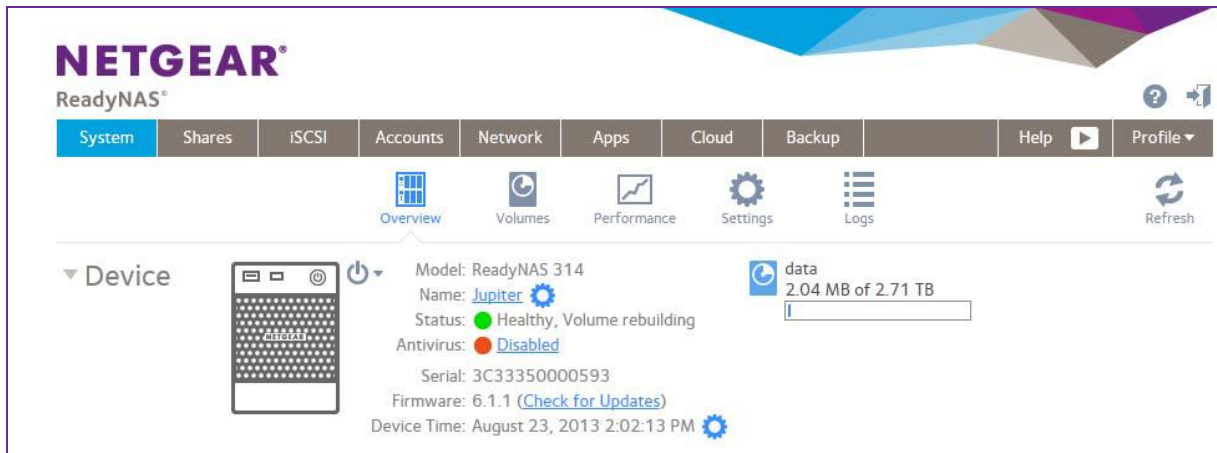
NETGEAR®
ReadyNAS®

System | Shares | iSCSI | Accounts | Network | Apps | Cloud | Backup | Help | Profile ▾

Overview Volumes Performance Settings Logs Refresh

▾ Device

NETGEAR

Model: ReadyNAS 314
Name: Jupiter
Status: Healthy, Volume rebuilding
Antivirus: Disabled
Serial: 3C33350000593
Firmware: 6.1.1 (Check for Updates)
Device Time: August 23, 2013 2:02:13 PM

data
2.04 MB of 2.71 TB